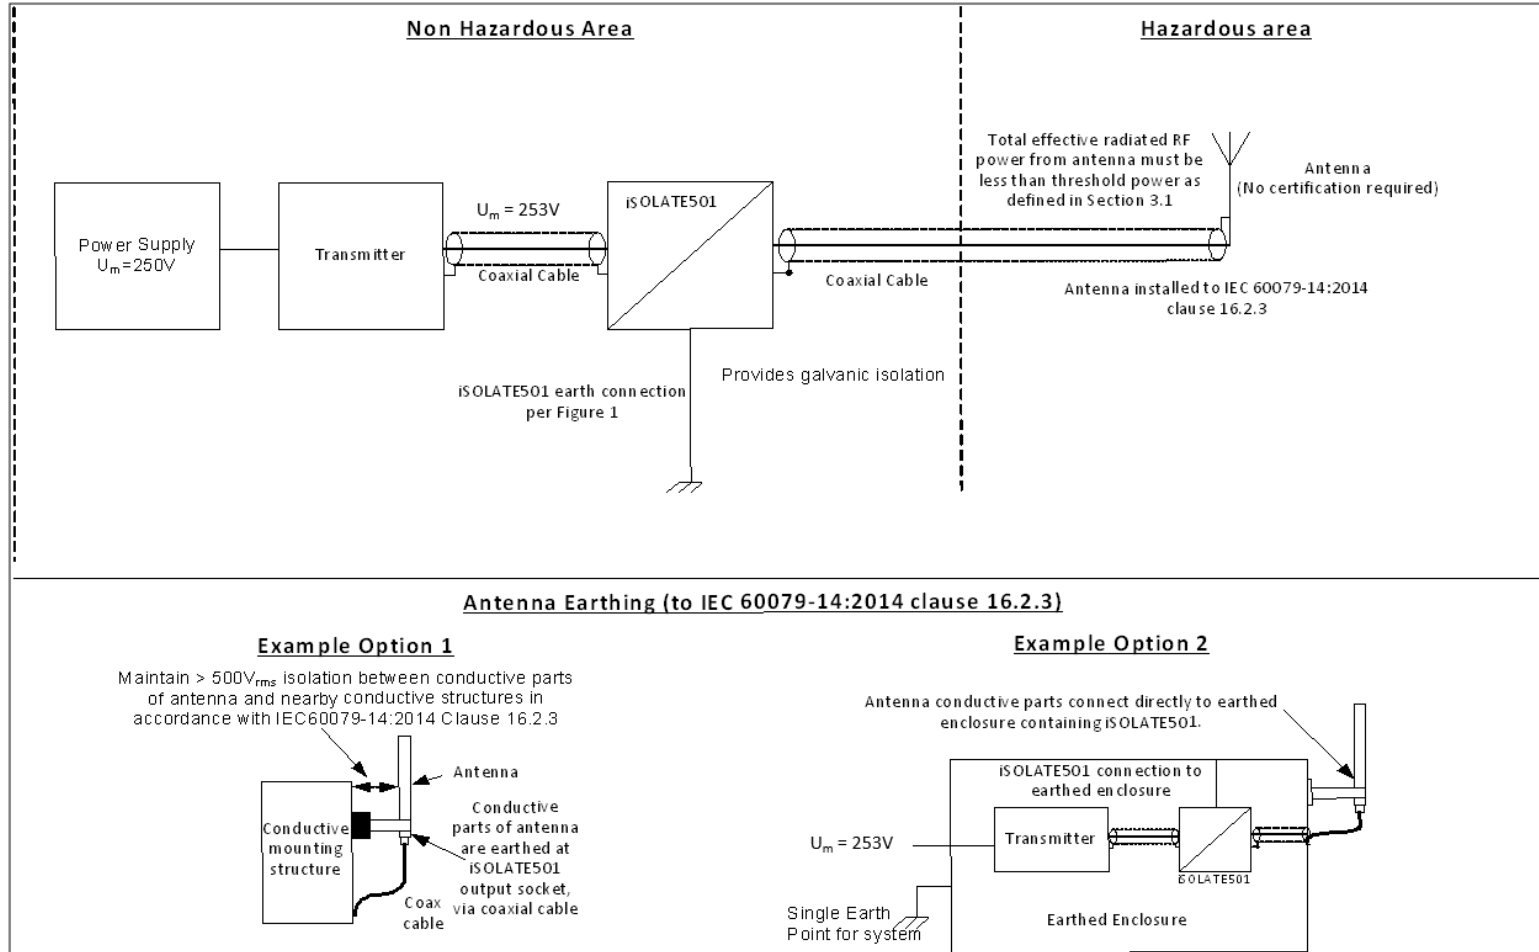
Non Hazardous Area

Hazardous area

Power Supply
$U_m$=250V

Transmitter

$U_m$ = 253V

Coaxial Cable

iSOLATE501

Coaxial Cable

Total effective radiated RF power from antenna must be less than threshold power as defined in Section 3.1

Antenna
(No certification required)

Antenna installed to IEC 60079-14:2014 clause 16.2.3

iSOLATE501 earth connection per Figure 1

Provides galvanic isolation

Antenna Earthing (to IEC 60079-14:2014 clause 16.2.3)

Example Option 1

Maintain > 500$V_{rms}$ isolation between conductive parts of antenna and nearby conductive structures in accordance with IEC60079-14:2014 Clause 16.2.3

Antenna

Conductive mounting structure

Conductive parts of antenna are earthed at iSOLATE501 output socket, via coaxial cable

Coax cable

Example Option 2

Antenna conductive parts connect directly to earthed enclosure containing iSOLATE501.

iSOLATE501 connection to earthed enclosure

$U_m$ = 253V

Transmitter

iSOLATE501

Single Earth Point for system

Earthed Enclosure